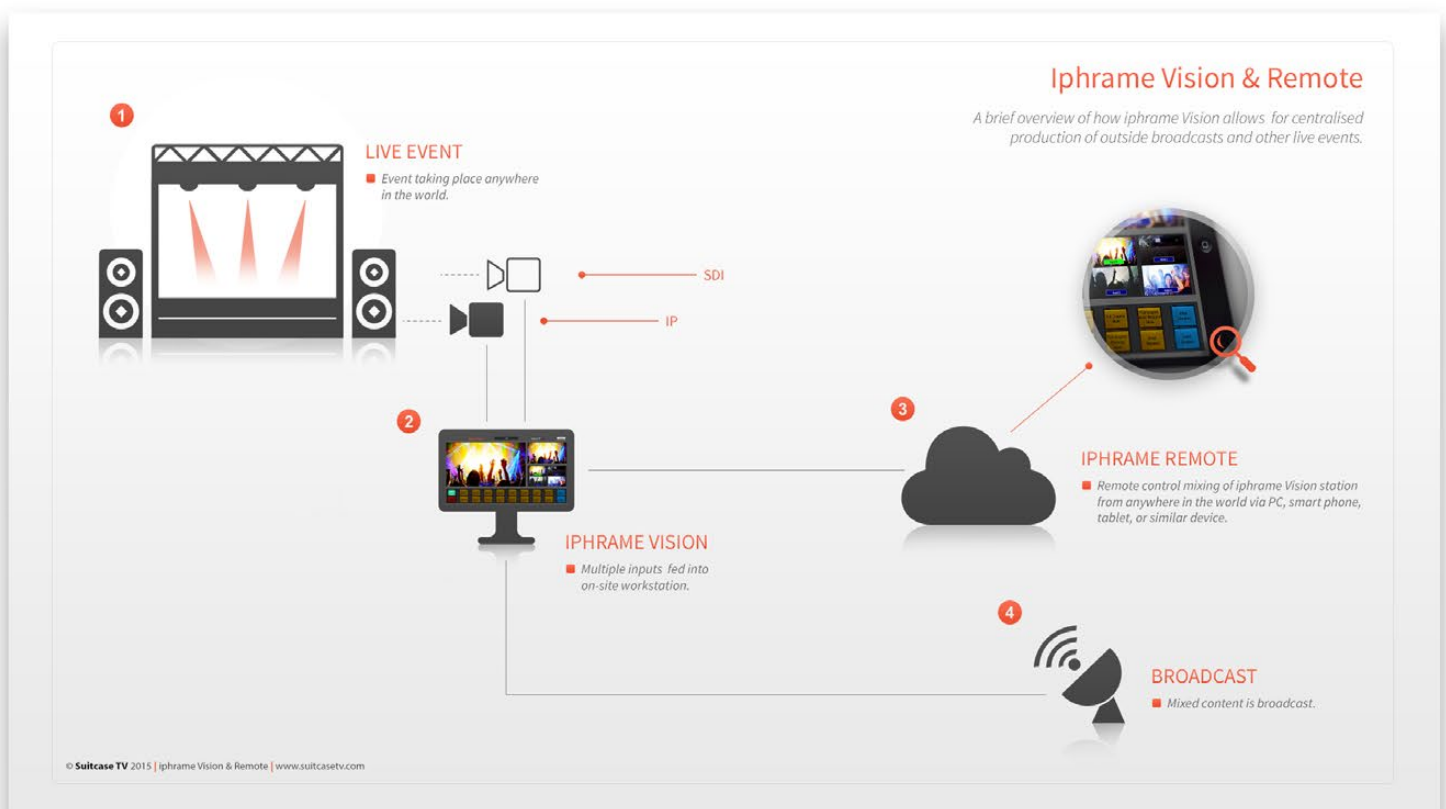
Iphrame Vision & Remote

A brief overview of how iphrame Vision allows for centralised production of outside broadcasts and other live events.

1

LIVE EVENT

Event taking place anywhere in the world.

SDI

IP

2

IPHRAME VISION

Multiple inputs fed into on-site workstation.

3

IPHRAME REMOTE

Remote control mixing of iphrame Vision station from anywhere in the world via PC, smart phone, tablet, or similar device.

4

BROADCAST

Mixed content is broadcast.

© Suitcase TV 2015 | iphrame Vision & Remote | www.suitcasetv.com